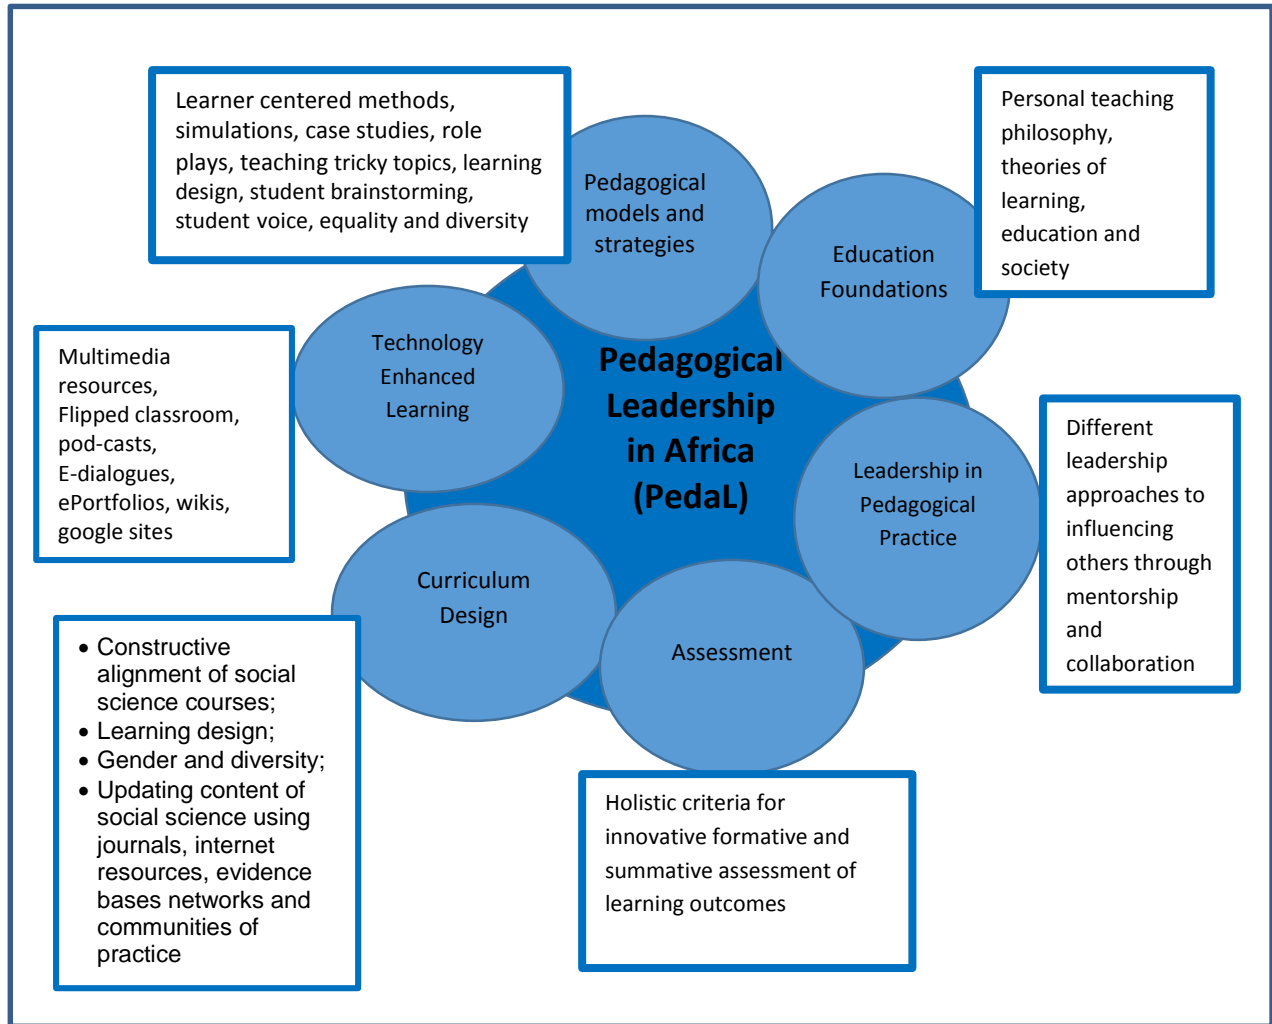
Learner centered methods, simulations, case studies, role plays, teaching tricky topics, learning design, student brainstorming, student voice, equality and diversity

Pedagogical models and strategies

Education Foundations

Personal teaching philosophy, theories of learning, education and society

Technology Enhanced Learning

Pedagogical Leadership in Africa (PedaL)

Multimedia resources, Flipped classroom, pod-casts, E-dialogues, ePortfolios, wikis, google sites

Leadership in Pedagogical Practice

Different leadership approaches to influencing others through mentorship and collaboration

Curriculum Design

Assessment

- Constructive alignment of social science courses;
- Learning design;
- Gender and diversity;
- Updating content of social science using journals, internet resources, evidence bases networks and communities of practice

Holistic criteria for innovative formative and summative assessment of learning outcomes